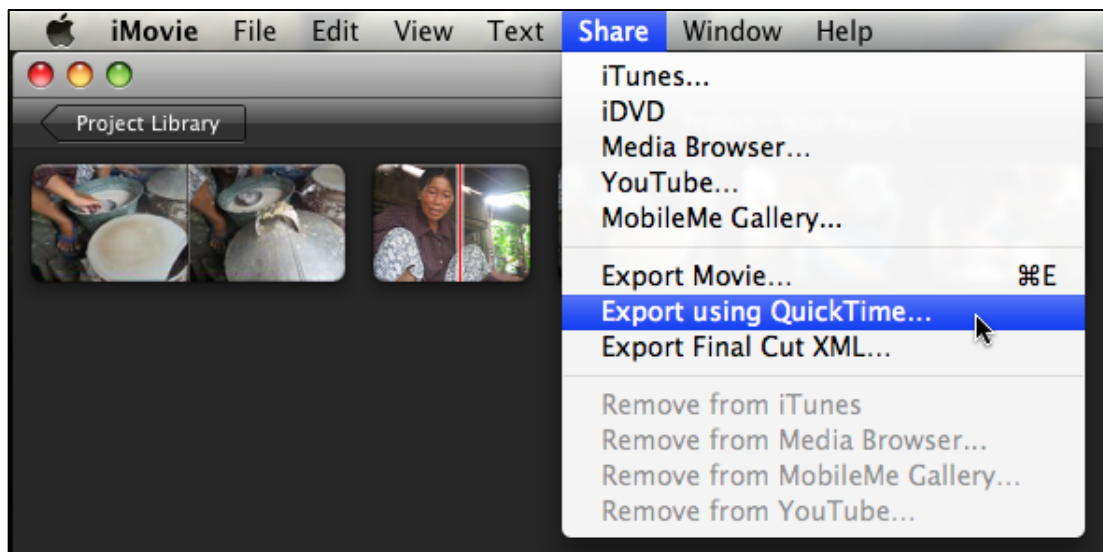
iMovie File Edit View Text Share Window Help

Project Library

iTunes...
iDVD
Media Browser...
YouTube...
MobileMe Gallery...

Export Movie... ⌘E
Export using QuickTime...
Export Final Cut XML...

Remove from iTunes
Remove from Media Browser...
Remove from MobileMe Gallery...
Remove from YouTube...